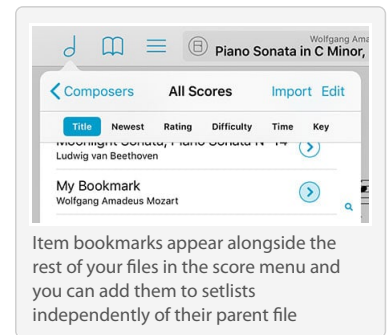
Wolfgang Ama
Piano Sonata in C Minor,

Composers All Scores Import Edit

Title Newest Rating Difficulty Time Key

Moonlight Sonata, Piano Sonata N° 14
Ludwig van Beethoven

My Bookmark
Wolfgang Amadeus Mozart

Item bookmarks appear alongside the rest of your files in the score menu and you can add them to setlists independently of their parent file